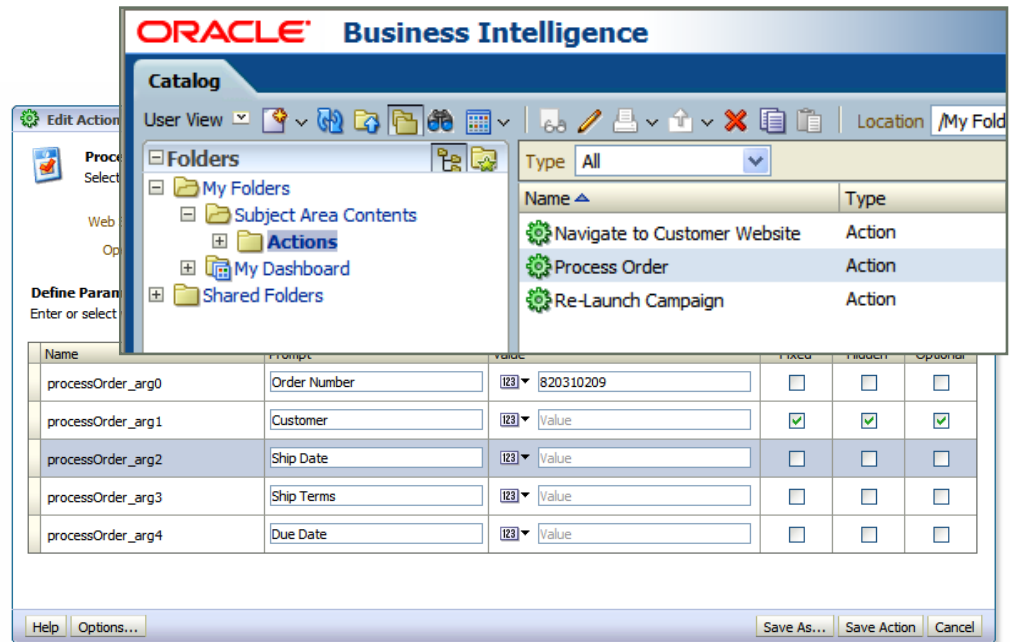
ORACLE Business Intelligence

Catalog

User View

Location /My Fold

Folders

My Folders

Subject Area Contents

Actions

My Dashboard

Shared Folders

Type All

| Name | Type |
|---|---|
| Navigate to Customer Website | Action |
| Process Order | Action |
| Re-Launch Campaign | Action |

Edit Action

Proce

Select

Web

Op

Define Param

Enter or select

| Name | Prompt | Value | Fixed | Hidden | Optional |
|---|---|---|---|---|---|
| processOrder_arg0 | Order Number | 820310209 | ☐ | ☐ | ☐ |
| processOrder_arg1 | Customer | Value | ☑ | ☑ | ☑ |
| processOrder_arg2 | Ship Date | Value | ☐ | ☐ | ☐ |
| processOrder_arg3 | Ship Terms | Value | ☐ | ☐ | ☐ |
| processOrder_arg4 | Due Date | Value | ☐ | ☐ | ☐ |

Help Options... Save As... Save Action Cancel